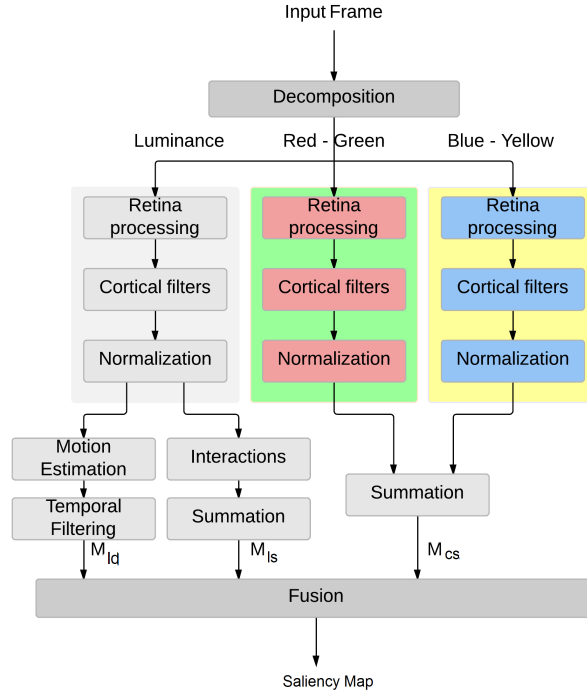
Input Frame

Decomposition

Luminance

Red - Green

Blue - Yellow

Retina processing

Cortical filters

Normalization

Retina processing

Cortical filters

Normalization

Retina processing

Cortical filters

Normalization

Motion Estimation

Temporal Filtering

Interactions

Summation

Summation

$M_{ld}$

$M_{ls}$

$M_{cs}$

Fusion

Saliency Map